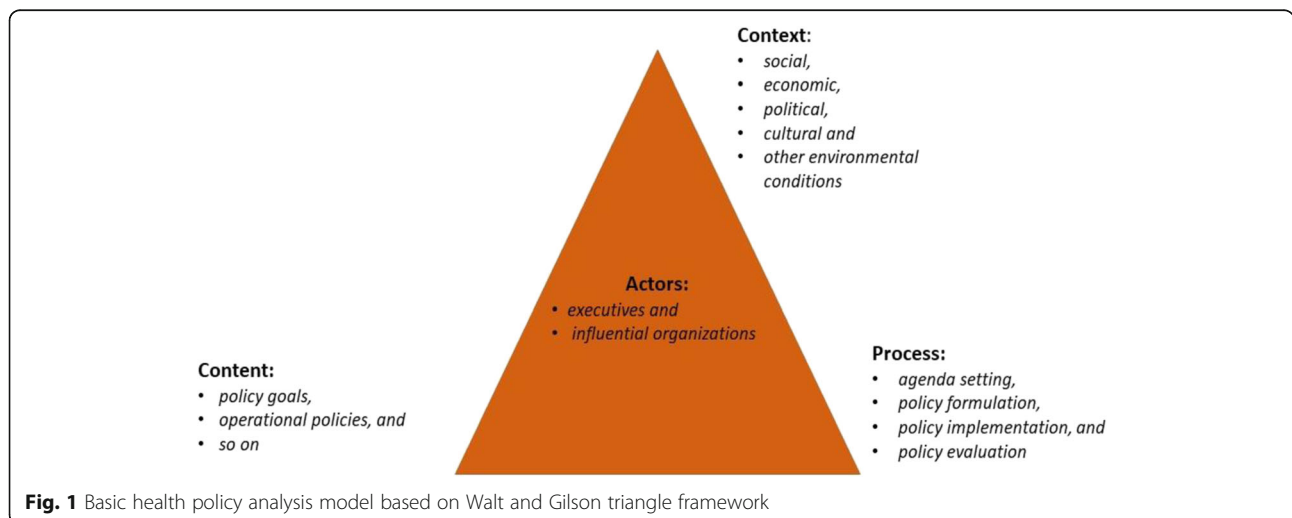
Context:
• social,
• economic,
• political,
• cultural and
• other environmental conditions

Actors:
• executives and
• influential organizations

Content:
• policy goals,
• operational policies, and
• so on

Process:
• agenda setting,
• policy formulation,
• policy implementation, and
• policy evaluation

Fig. 1 Basic health policy analysis model based on Walt and Gilson triangle framework